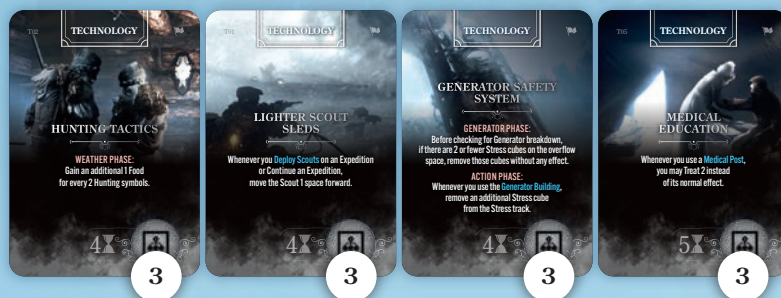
TECHNOLOGY

HUNTING TACTICS

WEATHER PHASE:
Gain an additional 1 Food for every 2 Hunting symbols.

4

3

TECHNOLOGY

LIGHTER SCOUT SLEDS

Whenever you Deploy Scouts on an Expedition or Continue an Expedition, move the Scout 1 space forward.

4

3

TECHNOLOGY

GENERATOR SAFETY SYSTEM

GENERATOR PHASE:
Before checking for Generator breakdown, if there are 2 or fewer Stress cubes on the overflow space, remove those cubes without any effect.

ACTION PHASE:
Whenever you use the Generator Building, remove an additional Stress cube from the Stress track.

4

3

TECHNOLOGY

MEDICAL EDUCATION

Whenever you use a Medical Post, you may Treat 2 instead of its normal effect.

5

3